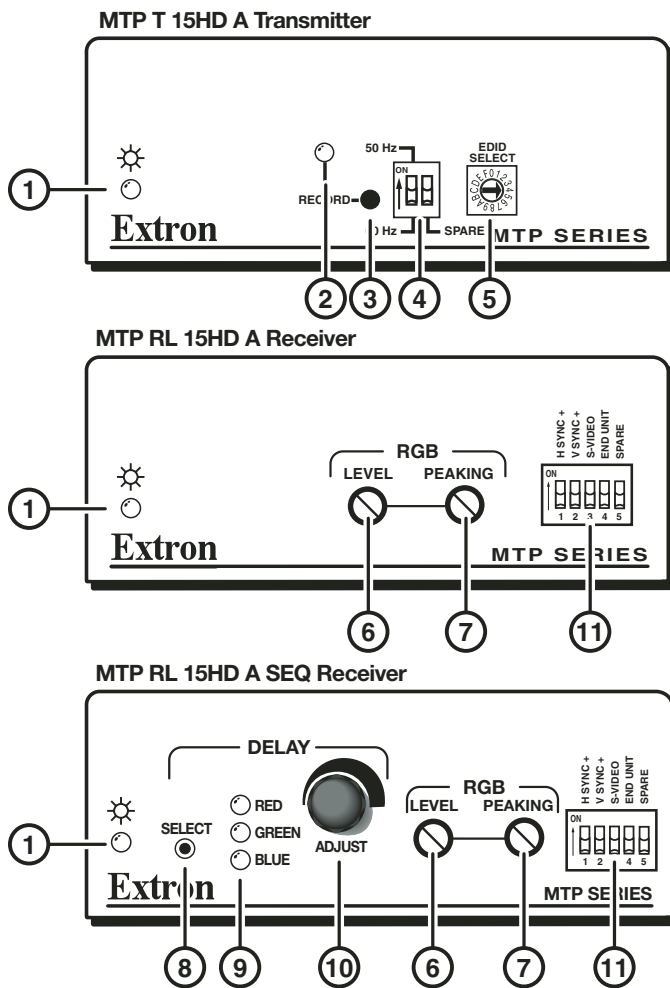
MTP T 15HD A Transmitter

1

RECORD

50 Hz

ON

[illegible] Hz

SPARE

EDID SELECT

Extron

MTP SERIES

2 3 4 5

MTP RL 15HD A Receiver

1

RGB

LEVEL

PEAKING

H SYNC +
V SYNC +
S-VIDEO
END UNIT
SPARE

ON

1 2 3 4 5

Extron

MTP SERIES

6 7 11

MTP RL 15HD A SEQ Receiver

DELAY

1

SELECT

RED
GREEN
BLUE

ADJUST

RGB

LEVEL

PEAKING

H SYNC +
V SYNC +
S-VIDEO
END UNIT
SPARE

ON

1 2 3 4 5

Extron

MTP SERIES

8 9 10 6 7 11